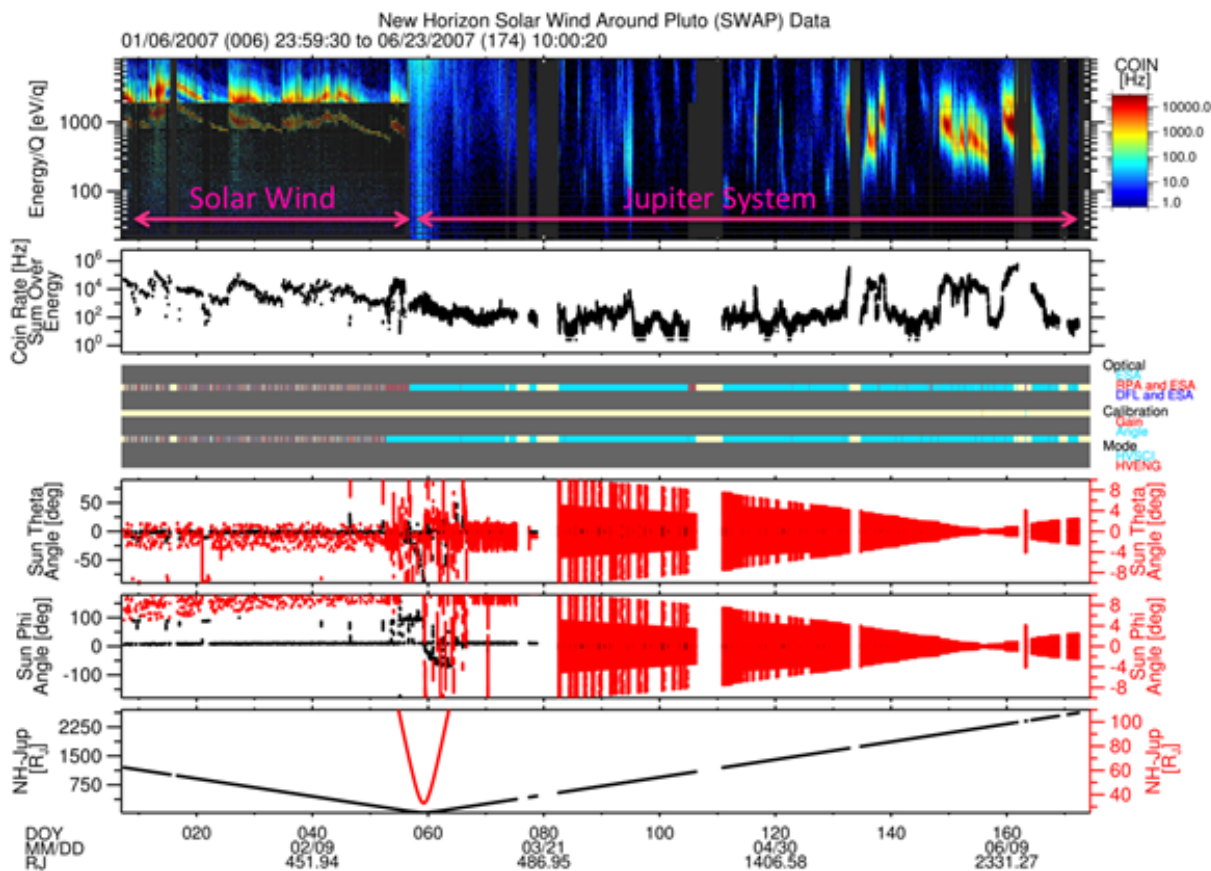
New Horizon Solar Wind Around Pluto (SWAP) Data
01/06/2007 (006) 23:59:30 to 06/23/2007 (174) 10:00:20

COIN [Hz]
10000.0
1000.0
100.0
10.0
1.0

Energy/Q [eV/q]
1000
100

Solar Wind
Jupiter System

Coin Rate [Hz] Sum Over Energy
$10^6$
$10^4$
$10^2$
$10^0$

Optical
ESA
RPA and ESA
DFL and ESA
Calibration
Gain
Angle
Mode
HVSCI
HVENG

Sun Theta Angle [deg]
50
0
-50

Sun Theta Angle [deg]
8
4
0
-4
-8

Sun Phi Angle [deg]
100
0
-100

Sun Phi Angle [deg]
8
4
0
-4
-8

NH-Jup [$R_J$]
2250
1500
750

NH-Jup [$R_J$]
100
80
60
40

DOY
MM/DD
RJ

020
040
02/09
451.94
060
080
03/21
486.95
100
120
04/30
1406.58
140
160
06/09
2331.27